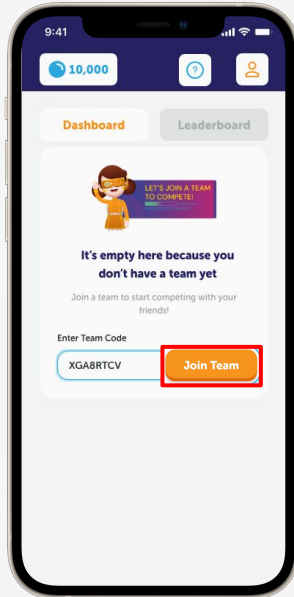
9:41

10,000

?

Dashboard

Leaderboard

LET'S JOIN A TEAM TO COMPETE!

It's empty here because you don't have a team yet

Join a team to start competing with your friends!

Enter Team Code

XGA8RTCV

Join Team